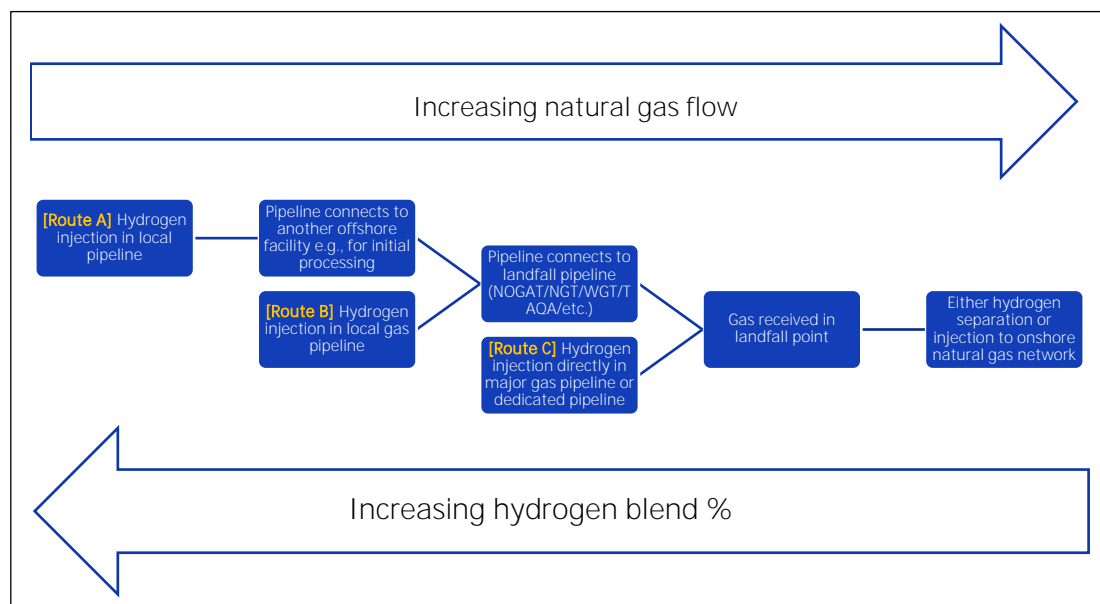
Increasing natural gas flow

[Route A] Hydrogen injection in local pipeline

Pipeline connects to another offshore facility e.g., for initial processing

[Route B] Hydrogen injection in local gas pipeline

Pipeline connects to landfall pipeline (NOGAT/NGT/WGT/TAQA/etc.)

[Route C] Hydrogen injection directly in major gas pipeline or dedicated pipeline

Gas received in landfall point

Either hydrogen separation or injection to onshore natural gas network

Increasing hydrogen blend %